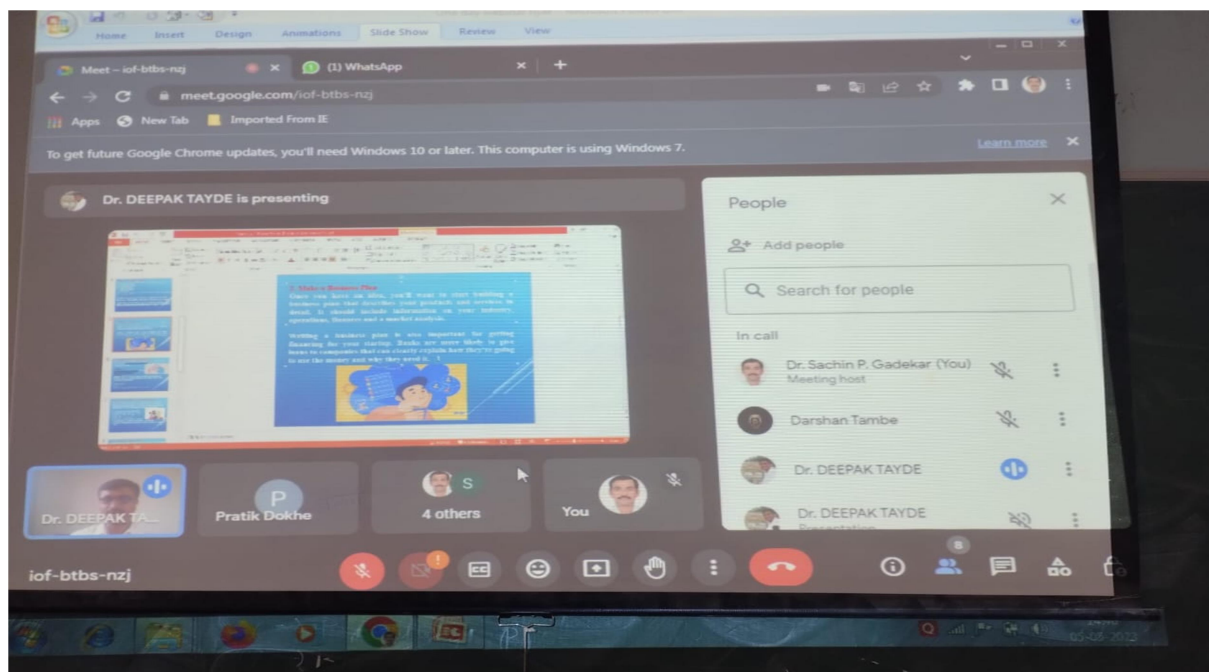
Home Insert Design Animations Slide Show Review View

Meet – iof-btbs-nzj

(1) WhatsApp

meet.google.com/iof-btbs-nzj

Apps New Tab Imported From IE

To get future Google Chrome updates, you'll need Windows 10 or later. This computer is using Windows 7.

Learn more

Dr. DEEPAK TAYDE is presenting

2. Make a Business Plan
Once you have an idea, you'll want to start building a business plan that describes your products and services in detail. It should include information on your industry, operations, finances and a market analysis.

Writing a business plan is very important for getting financing for your startup. Banks are more likely to give loans to companies that can clearly explain how they're going to use the money and why they need it.

People

Add people

Search for people

In call

Dr. Sachin P. Gadekar (You)
Meeting host

Darshan Tambe

Dr. DEEPAK TAYDE

Dr. DEEPAK TAYDE
Presentation

Dr. DEEPAK TA...

P
Pratik Dokhe

S
4 others

You

iof-btbs-nzj

8

05-08-2022